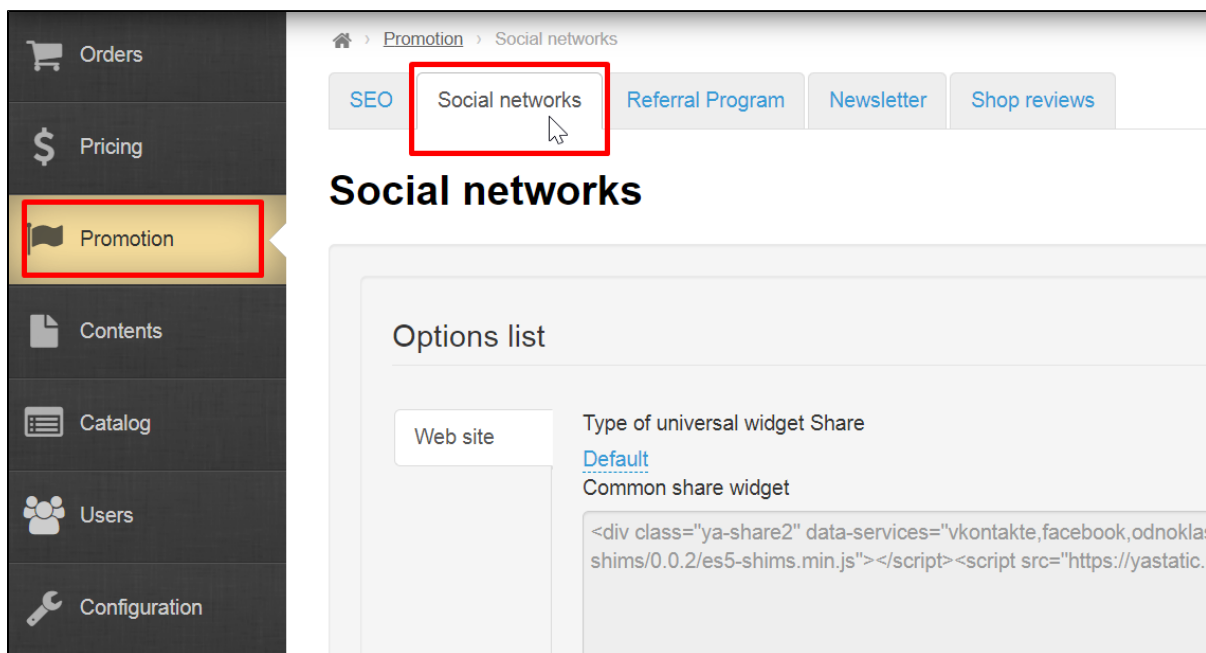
Orders
Pricing
Promotion
Contents
Catalog
Users
Configuration

› Promotion › Social networks

SEO | Social networks | Referral Program | Newsletter | Shop reviews

Social networks

Options list

Web site

Type of universal widget Share
Default
Common share widget
<div class="ya-share2" data-services="vkontakte,facebook,odnoklas
shims/0.0.2/es5-shims.min.js"></script><script src="https://yastatic.